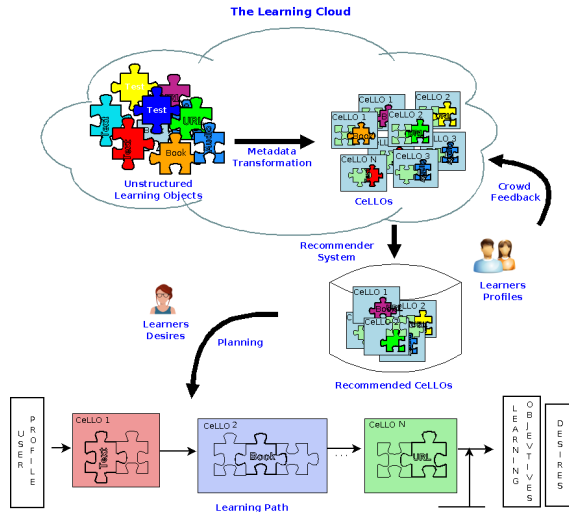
The Learning Cloud

Test
Book
URL
Unstructured Learning Objects

Metadata Transformation

CeLLO 1
CeLLO 2
CeLLO 3
CeLLO N
CeLLOs

Crowd Feedback

Recommender System

Learners Profiles

CeLLO 1
CeLLO 2
Recommended CeLLOs

Learners Desires

Planning

USER PROFILE

CeLLO 1
Text

CeLLO 2
Book

CeLLO N
URL

LEARNING OBJECTIVES

DESIRES

Learning Path